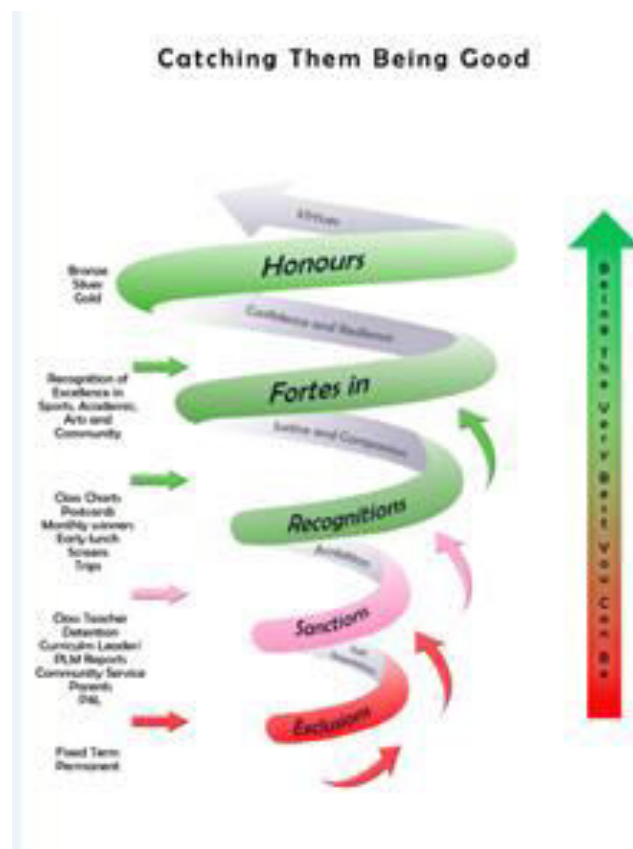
Catching Them Being Good

Virtues

Honours

Bronze
Silver
Gold

Confidence and Resilience

Recognition of Excellence in Sports, Academic, Arts and Community

Fortes in

Justice and Compassion

Class Charts
Postcards
Monthly winners
Early lunch
Screens
Trips

Recognitions

Ambition

Class Teacher
Detention
Curriculum Leader/
PLM Reports
Community Service
Parents
PAL

Sanctions

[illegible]

Exclusions

Fixed Term
Permanent

Being the Very Best You Can Be